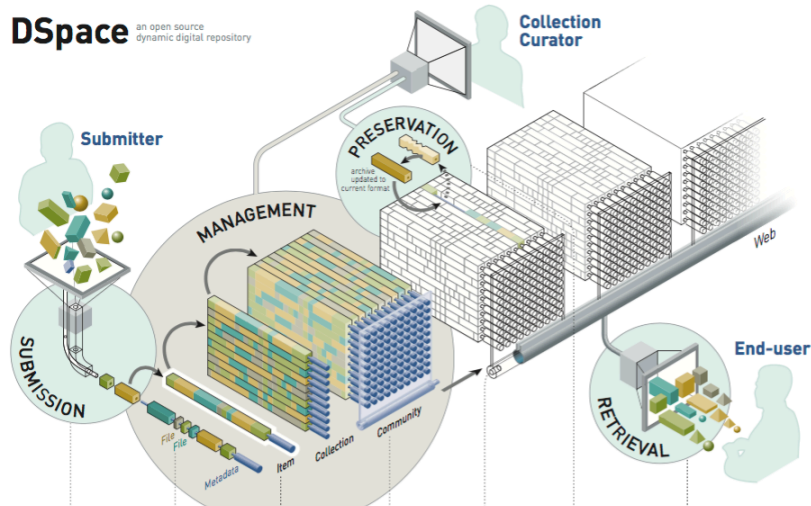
DSpace an open source dynamic digital repository

Collection Curator

Submitter

PRESERVATION

archive updated to current format

MANAGEMENT

Web

SUBMISSION

End-user

RETRIEVAL

File

File

Metadata

Item

Collection

Community